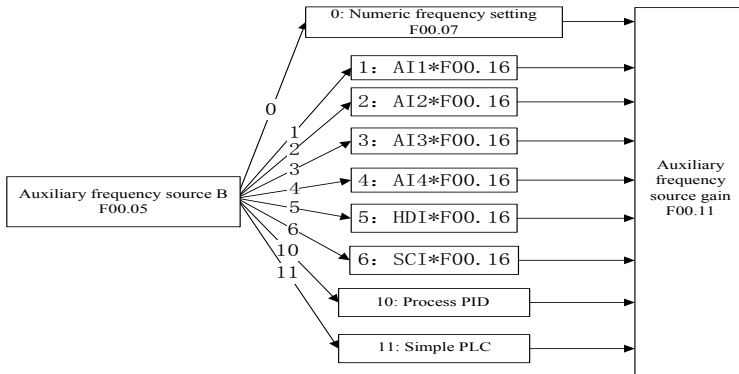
Auxiliary frequency source B
F00.05

0
1
2
3
4
5
6
10
11

0: Numeric frequency setting
F00.07

1: AI1*F00.16

2: AI2*F00.16

3: AI3*F00.16

4: AI4*F00.16

5: HDI*F00.16

6: SCI*F00.16

10: Process PID

11: Simple PLC

Auxiliary frequency source gain
F00.11